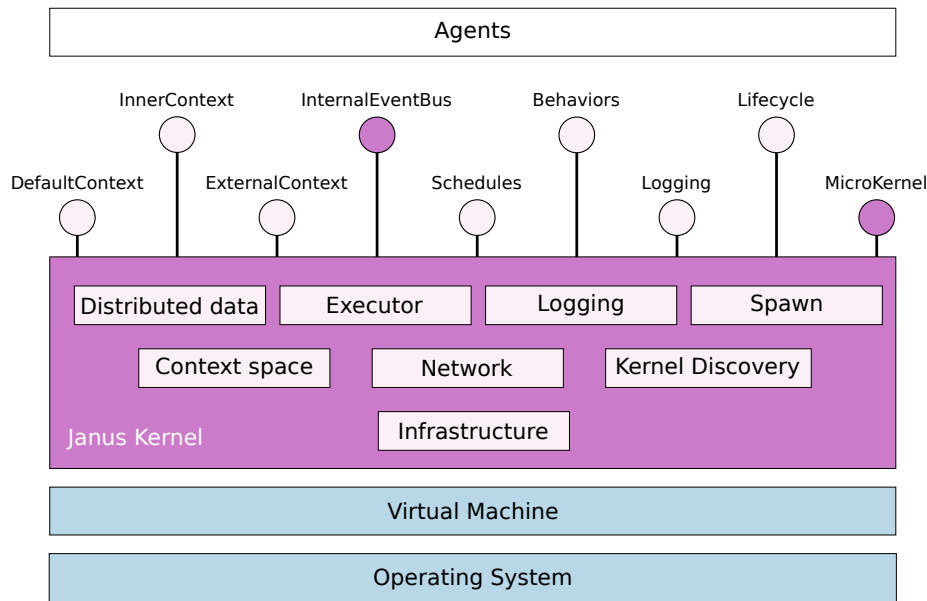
Agents

InnerContext
InternalEventBus
Behaviors
Lifecycle

DefaultContext
ExternalContext
Schedules
Logging
MicroKernel

Distributed data
Executor
Logging
Spawn

Context space
Network
Kernel Discovery

Janus Kernel
Infrastructure

Virtual Machine

Operating System